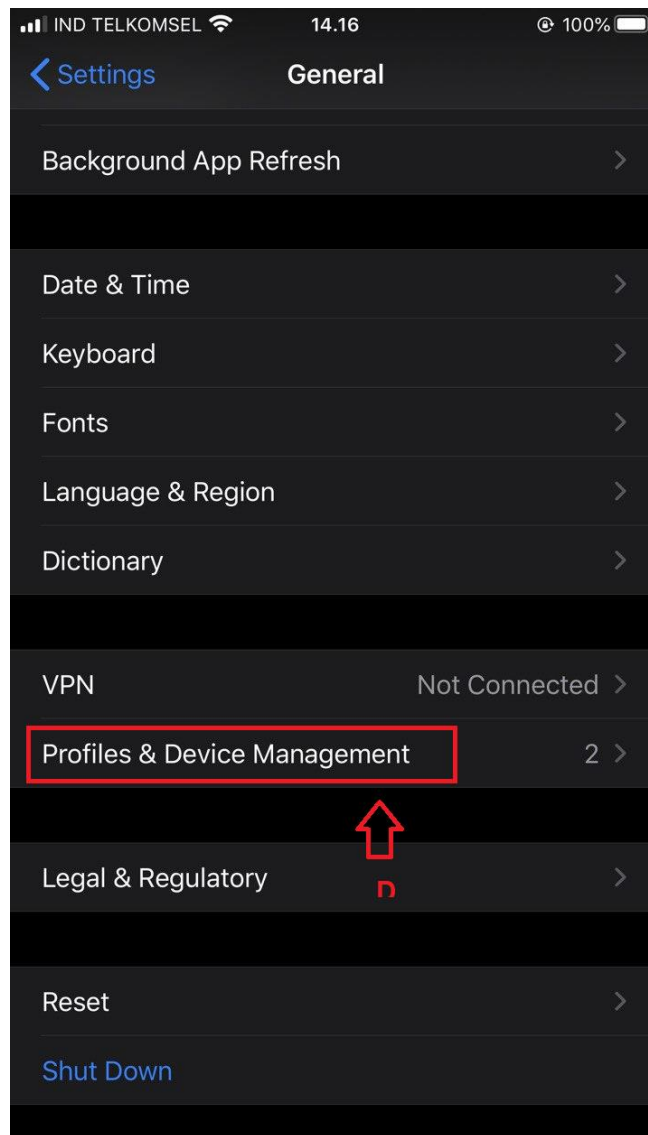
IND TELKOMSEL 14.16 100%

Settings General

Background App Refresh

Date & Time

Keyboard

Fonts

Language & Region

Dictionary

VPN Not Connected

Profiles & Device Management 2

Legal & Regulatory

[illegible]

Reset

Shut Down